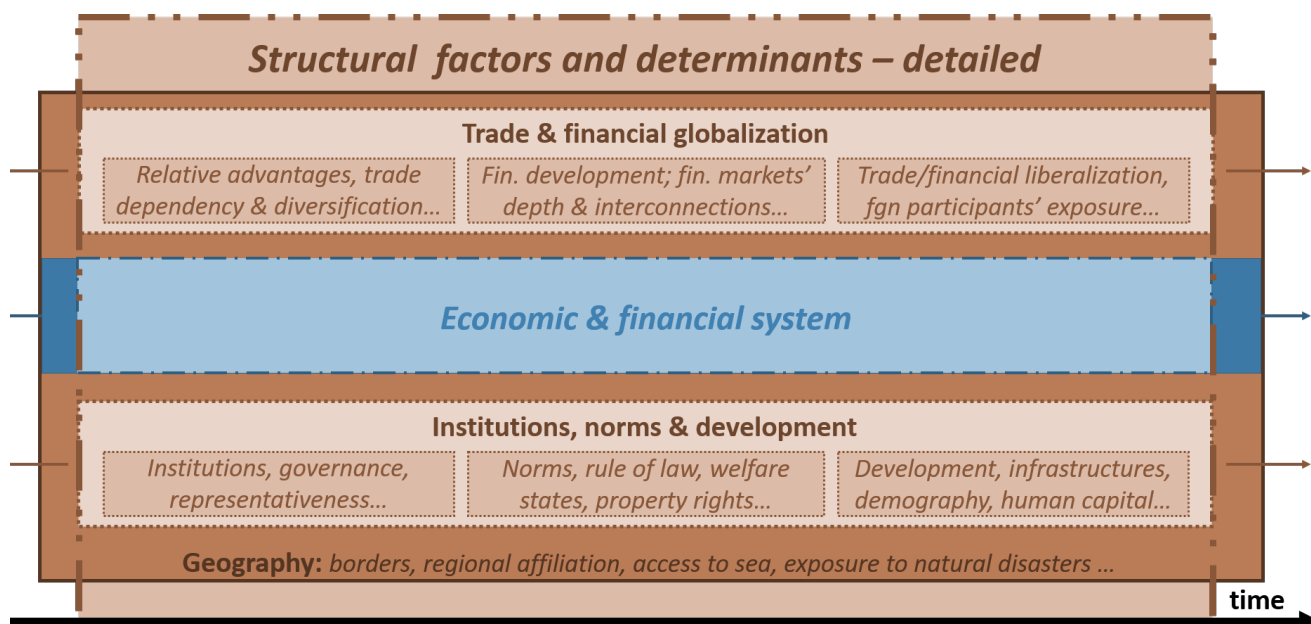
Structural factors and determinants – detailed

Trade & financial globalization

Relative advantages, trade dependency & diversification…

Fin. development; fin. markets' depth & interconnections…

Trade/financial liberalization, fgn participants' exposure…

Economic & financial system

Institutions, norms & development

Institutions, governance, representativeness…

Norms, rule of law, welfare states, property rights…

Development, infrastructures, demography, human capital…

Geography: borders, regional affiliation, access to sea, exposure to natural disasters …

time